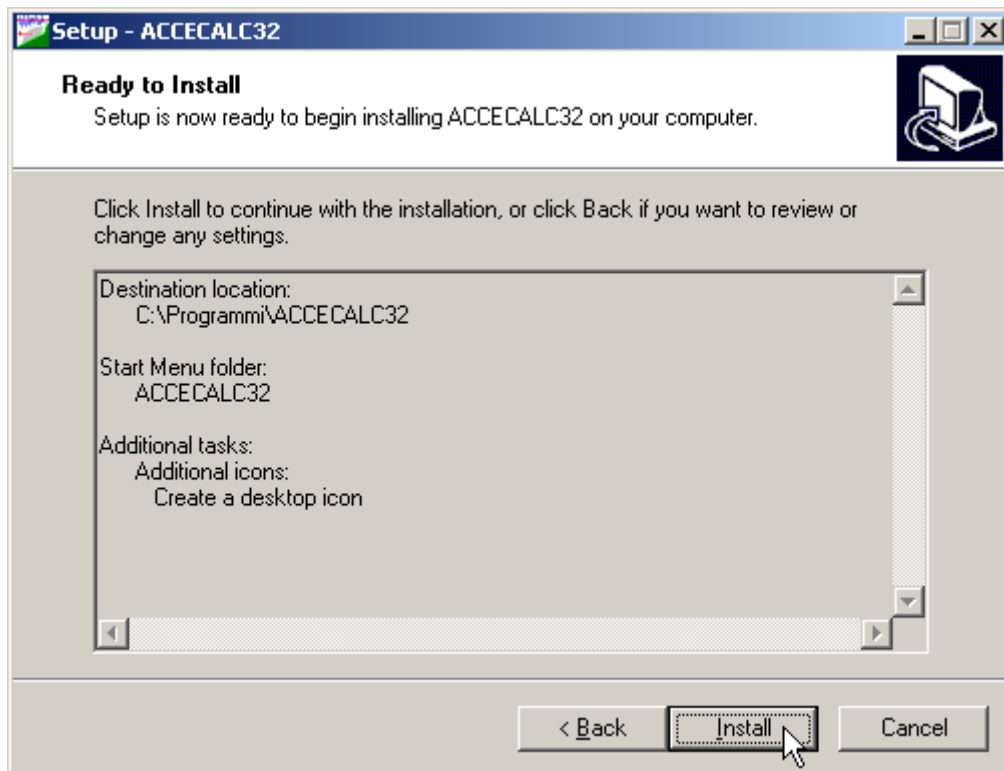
Setup - ACCECALC32

Ready to Install
Setup is now ready to begin installing ACCECALC32 on your computer.

Click Install to continue with the installation, or click Back if you want to review or change any settings.

Destination location:
C:\Programmi\ACCECALC32

Start Menu folder:
ACCECALC32

Additional tasks:
Additional icons:
Create a desktop icon

< Back
Install
Cancel